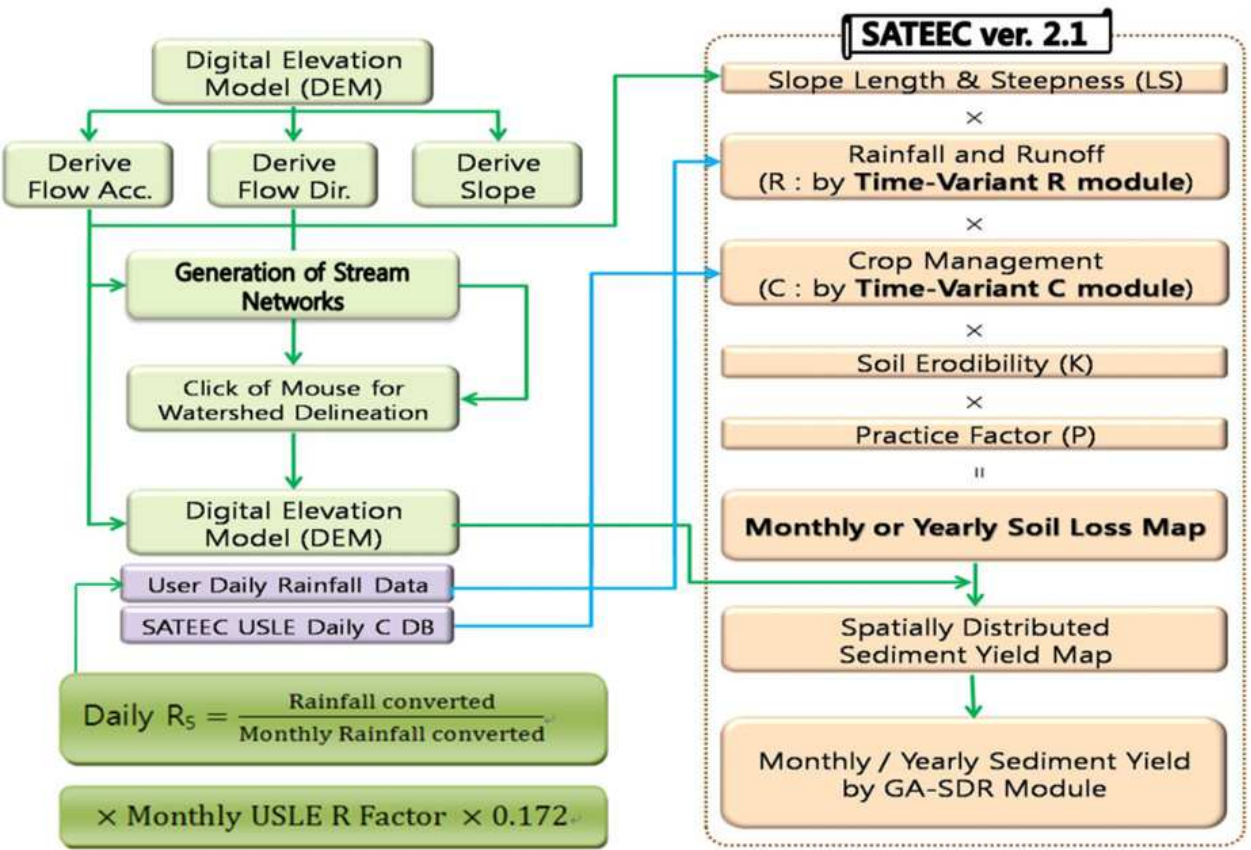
Digital Elevation Model (DEM)

Derive Flow Acc.

Derive Flow Dir.

Derive Slope

Generation of Stream Networks

Click of Mouse for Watershed Delineation

Digital Elevation Model (DEM)

User Daily Rainfall Data

SATEEC USLE Daily C DB

Daily $R_5 = \frac{\text{Rainfall converted}}{\text{Monthly Rainfall converted}}$

$\times$ Monthly USLE R Factor $\times 0.172$

SATEEC ver. 2.1

Slope Length & Steepness (LS)

$\times$

Rainfall and Runoff (R : by Time-Variant R module)

$\times$

Crop Management (C : by Time-Variant C module)

$\times$

Soil Erodibility (K)

$\times$

Practice Factor (P)

=

Monthly or Yearly Soil Loss Map

Spatially Distributed Sediment Yield Map

Monthly / Yearly Sediment Yield by GA-SDR Module